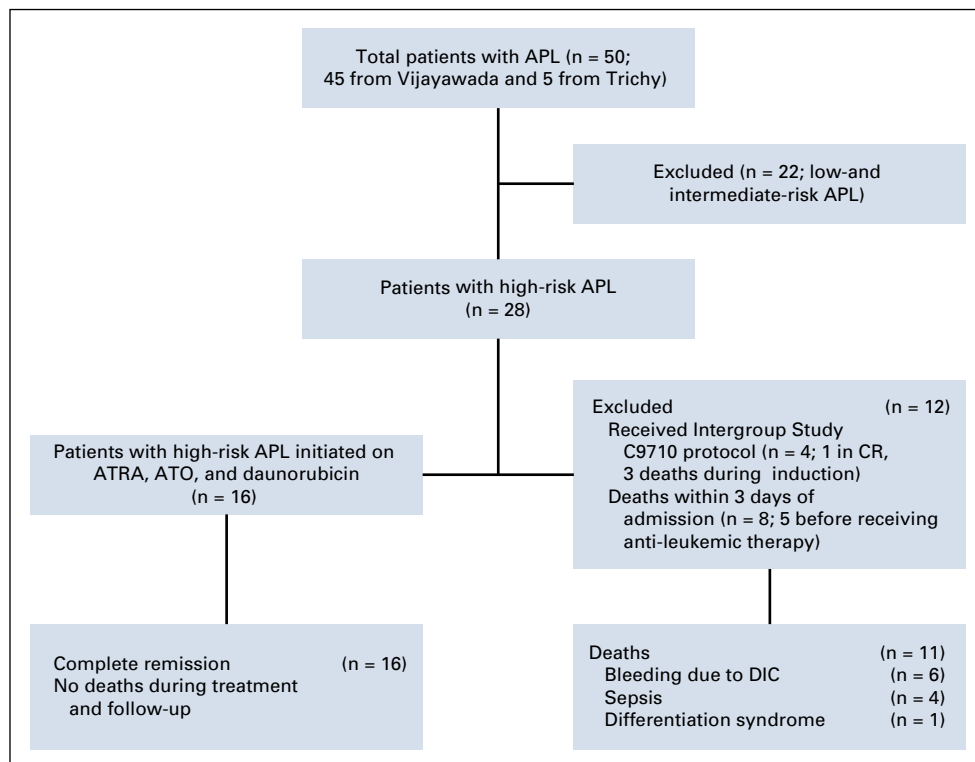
Total patients with APL (n = 50; 45 from Vijayawada and 5 from Trichy)

Excluded (n = 22; low-and intermediate-risk APL)

Patients with high-risk APL (n = 28)

Patients with high-risk APL initiated on ATRA, ATO, and daunorubicin (n = 16)

Excluded (n = 12)
Received Intergroup Study C9710 protocol (n = 4; 1 in CR, 3 deaths during induction)
Deaths within 3 days of admission (n = 8; 5 before receiving anti-leukemic therapy)

Complete remission (n = 16)
No deaths during treatment and follow-up

Deaths (n = 11)
Bleeding due to DIC (n = 6)
Sepsis (n = 4)
Differentiation syndrome (n = 1)